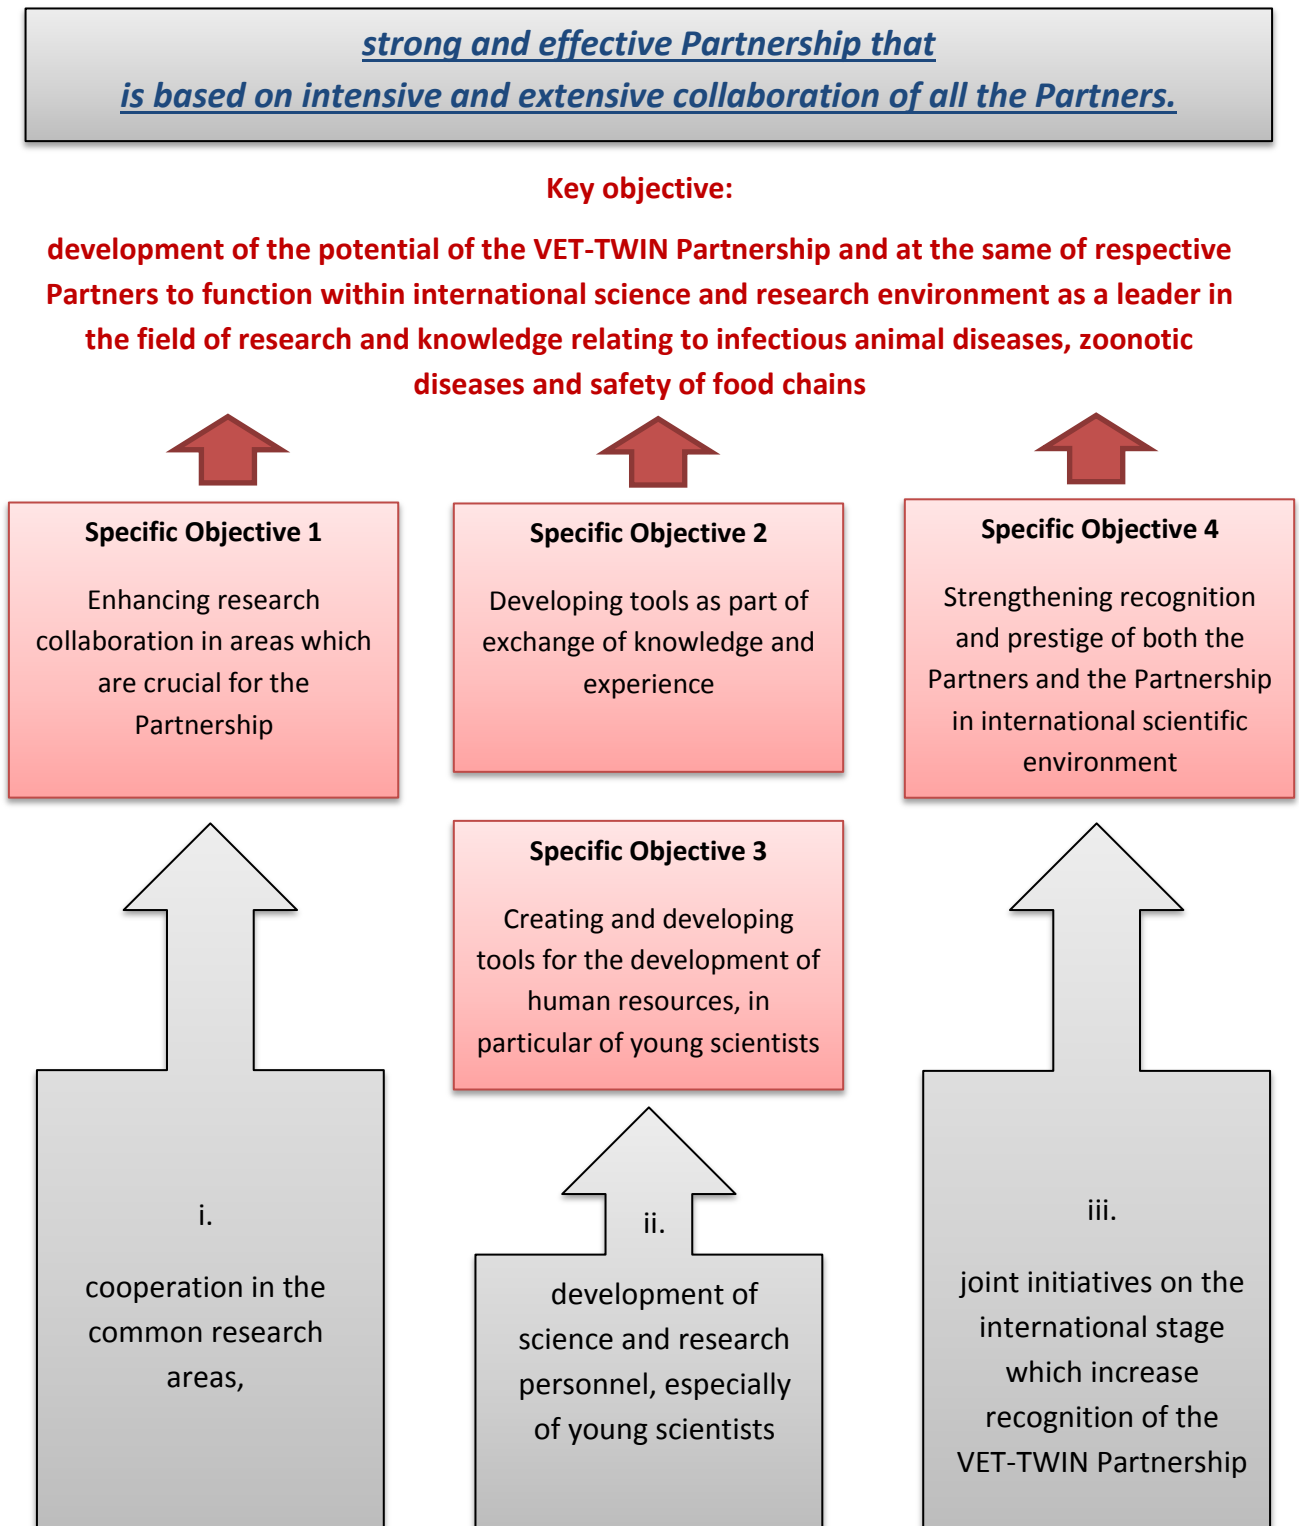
strong and effective Partnership that
is based on intensive and extensive collaboration of all the Partners.

Key objective:

development of the potential of the VET-TWIN Partnership and at the same of respective Partners to function within international science and research environment as a leader in the field of research and knowledge relating to infectious animal diseases, zoonotic diseases and safety of food chains

Specific Objective 1

Enhancing research collaboration in areas which are crucial for the Partnership

Specific Objective 2

Developing tools as part of exchange of knowledge and experience

Specific Objective 4

Strengthening recognition and prestige of both the Partners and the Partnership in international scientific environment

Specific Objective 3

Creating and developing tools for the development of human resources, in particular of young scientists

i.

cooperation in the common research areas,

ii.

development of science and research personnel, especially of young scientists

iii.

joint initiatives on the international stage which increase recognition of the VET-TWIN Partnership